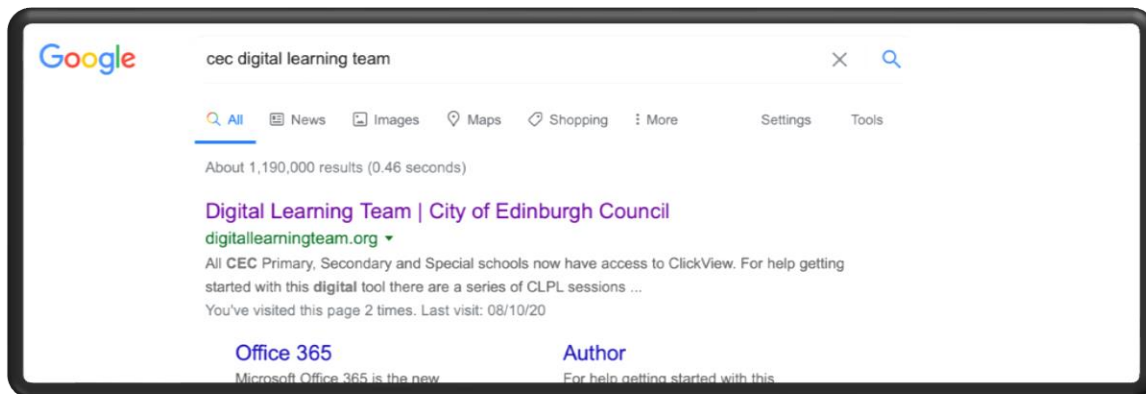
Google

cec digital learning team

All News Images Maps Shopping More Settings Tools

About 1,190,000 results (0.46 seconds)

Digital Learning Team | City of Edinburgh Council
digitallearningteam.org ▾
All CEC Primary, Secondary and Special schools now have access to ClickView. For help getting started with this digital tool there are a series of CLPL sessions ...
You've visited this page 2 times. Last visit: 08/10/20

Office 365
Microsoft Office 365 is the new

Author
For help getting started with this